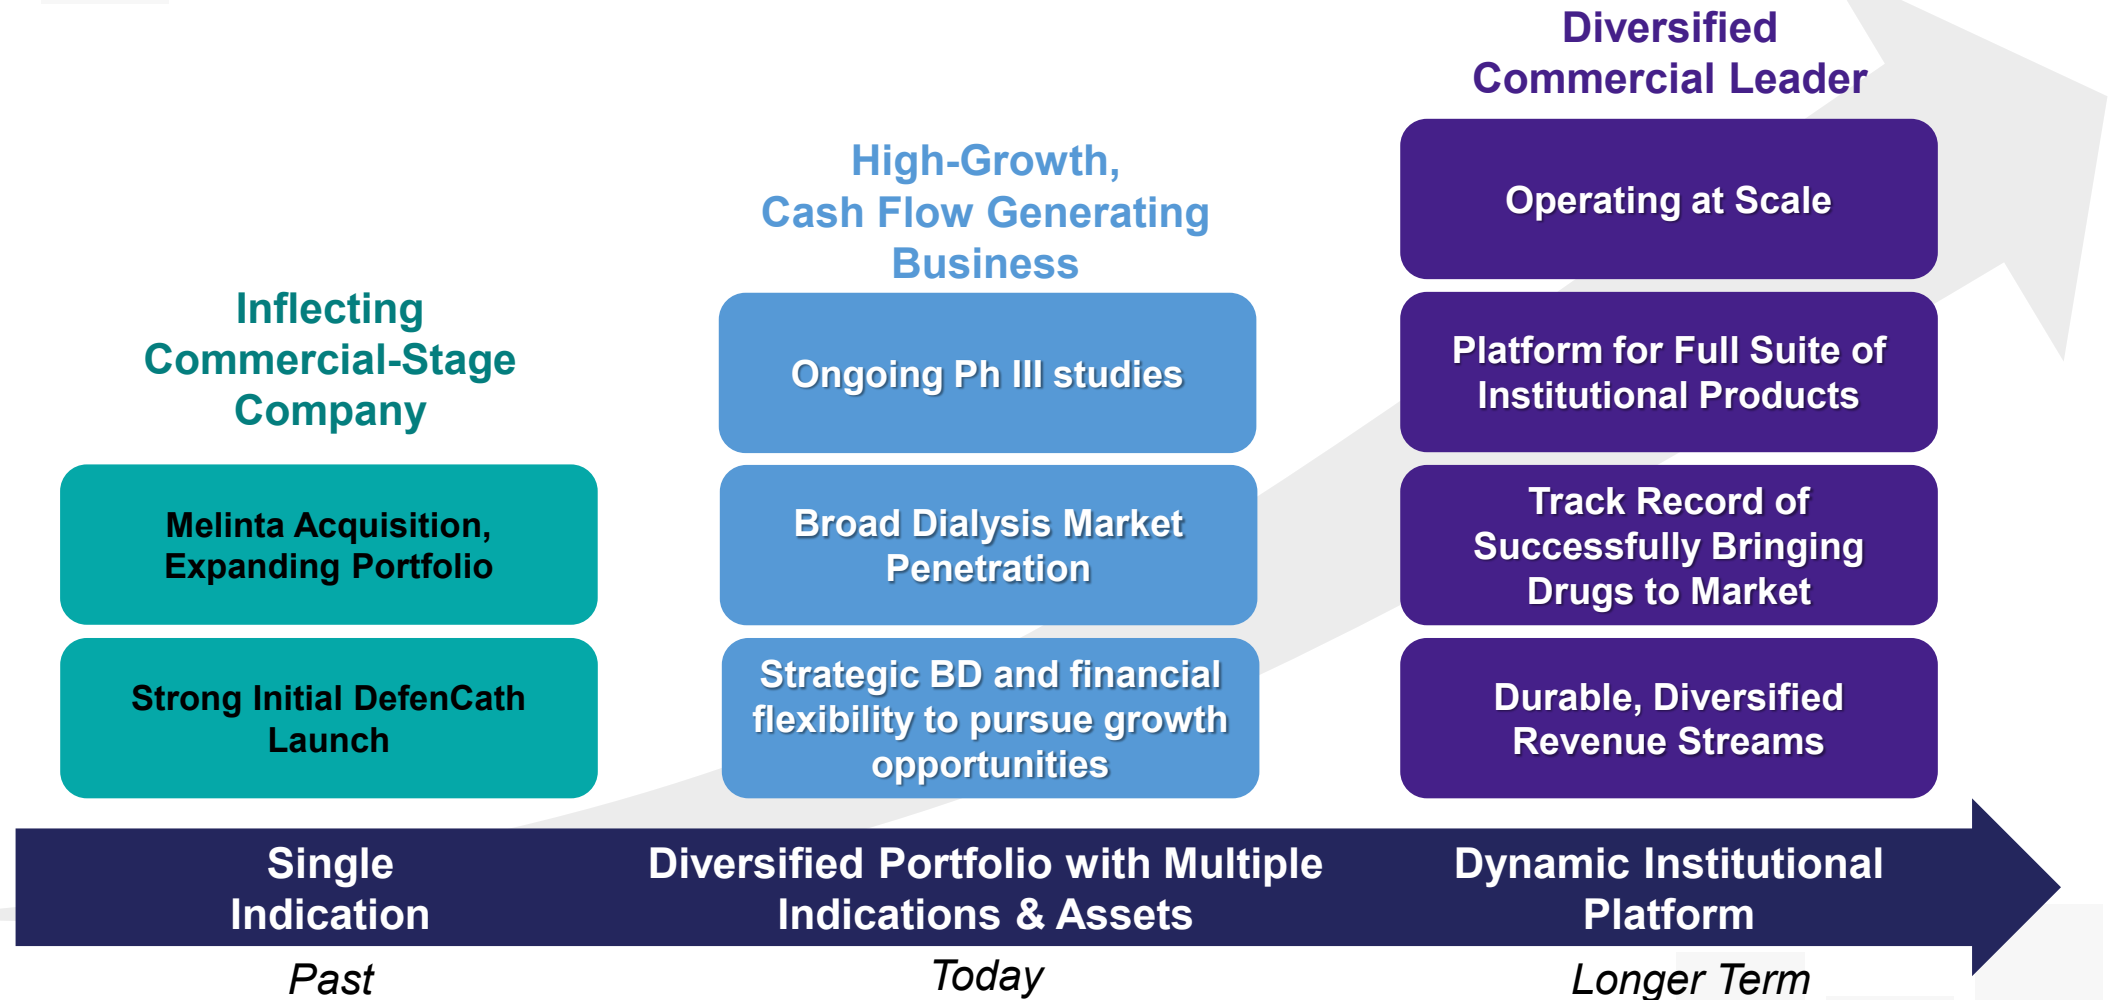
Inflecting Commercial-Stage Company

Melinta Acquisition, Expanding Portfolio

Strong Initial DefenCath Launch

High-Growth, Cash Flow Generating Business

Ongoing Ph III studies

Broad Dialysis Market Penetration

Strategic BD and financial flexibility to pursue growth opportunities

Diversified Commercial Leader

Operating at Scale

Platform for Full Suite of Institutional Products

Track Record of Successfully Bringing Drugs to Market

Durable, Diversified Revenue Streams

Single Indication

Diversified Portfolio with Multiple Indications & Assets

Dynamic Institutional Platform

Past

Today

Longer Term